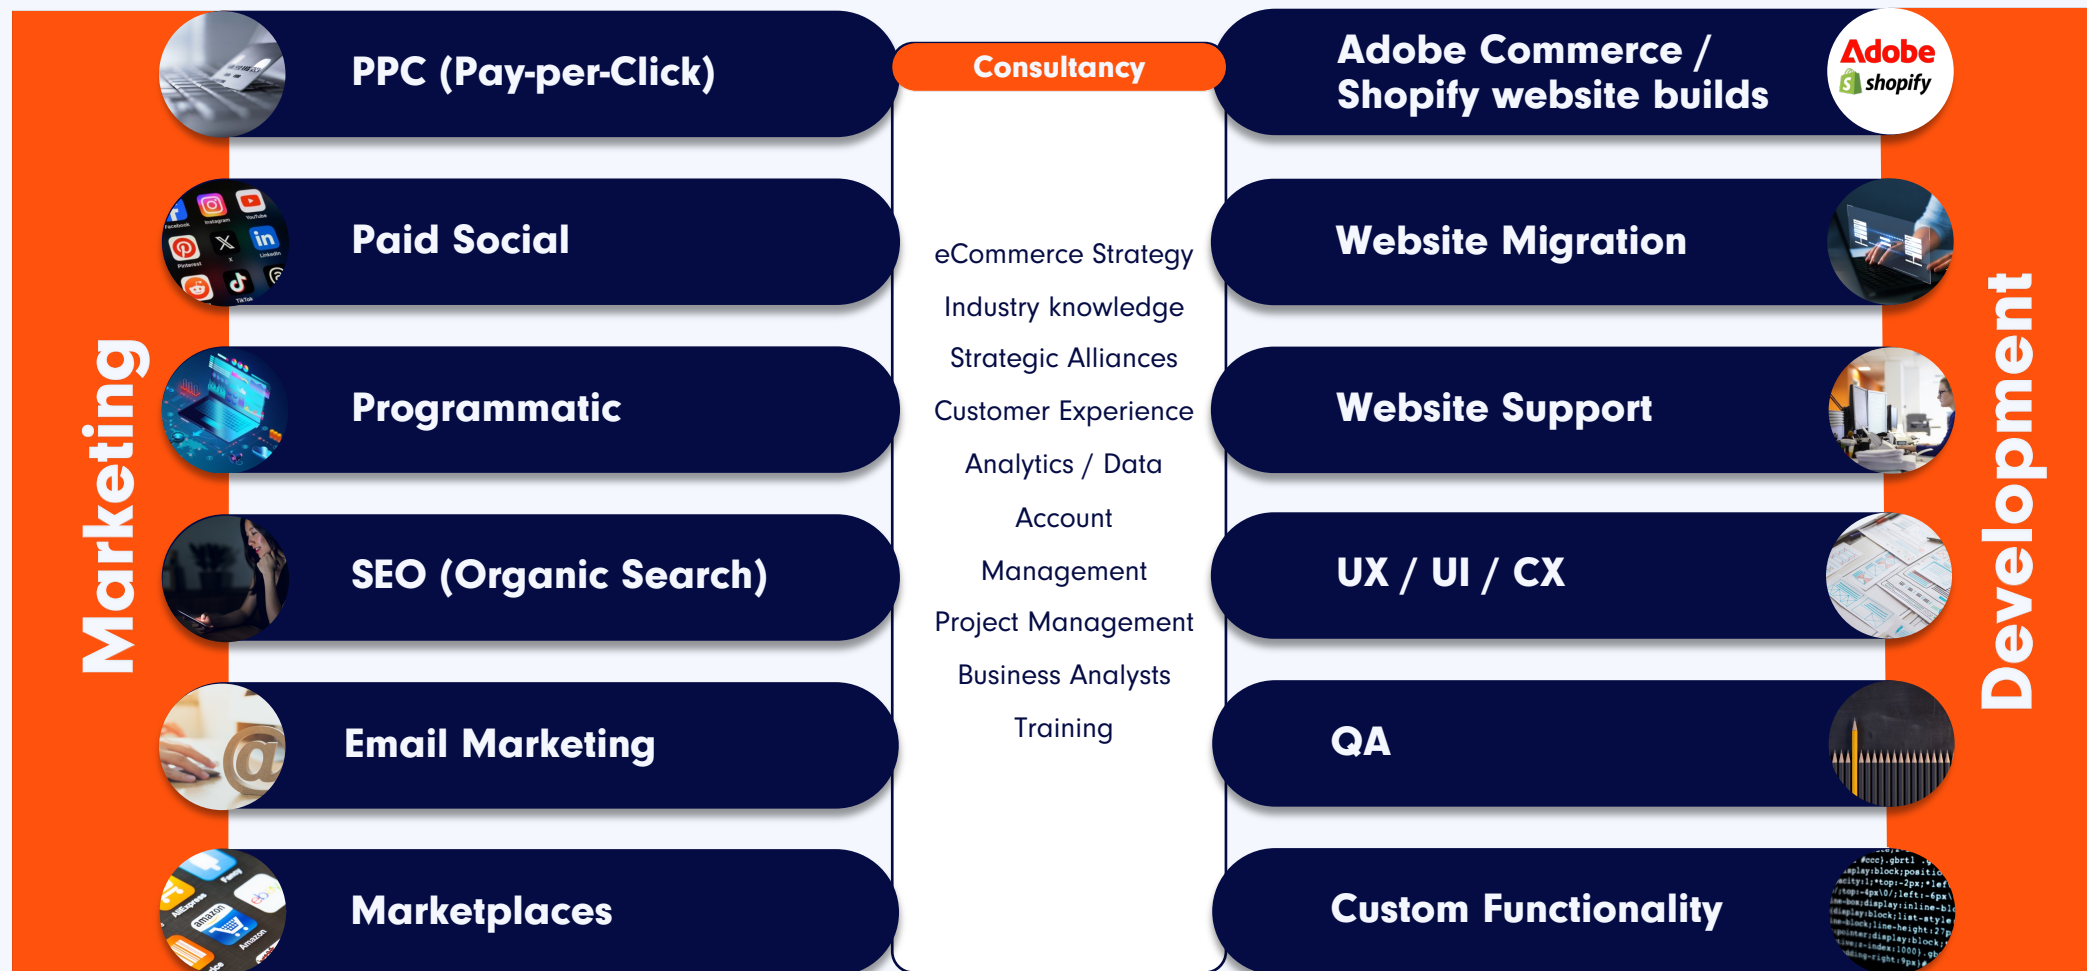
Marketing

PPC (Pay-per-Click)

Paid Social

Programmatic

SEO (Organic Search)

Email Marketing

Marketplaces

Consultancy

eCommerce Strategy

Industry knowledge

Strategic Alliances

Customer Experience

Analytics / Data

Account Management

Project Management

Business Analysts

Training

Adobe Commerce / Shopify website builds

Adobe shopify

Website Migration

Website Support

UX / UI / CX

QA

Custom Functionality

Development